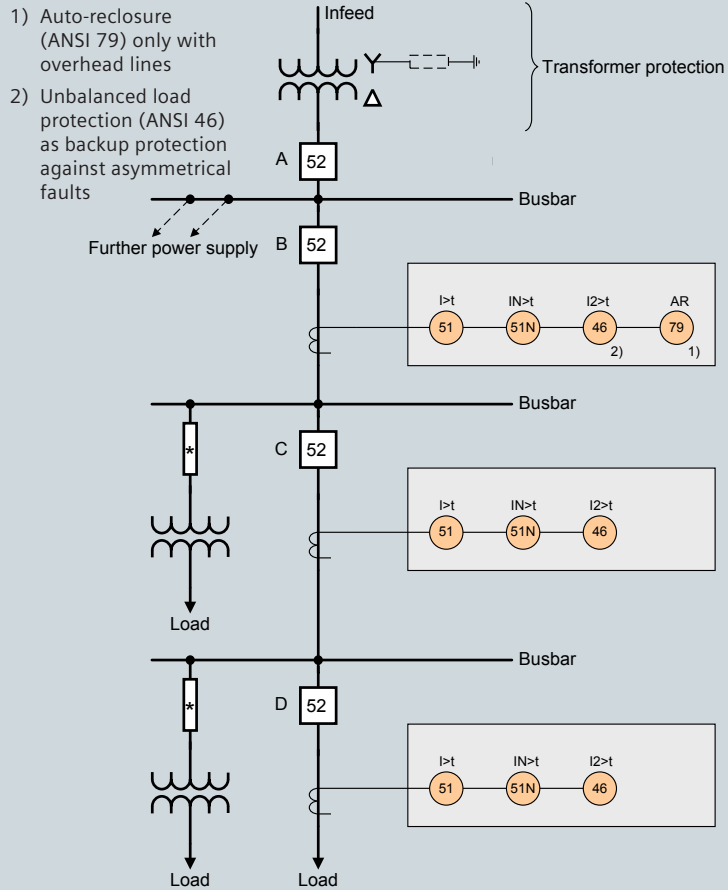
1) Auto-reclosure (ANSI 79) only with overhead lines

2) Unbalanced load protection (ANSI 46) as backup protection against asymmetrical faults

Infeed

Transformer protection

A 52

Busbar

Further power supply

B 52

I>t 51
IN>t 51N
I2>t 46 2)
AR 79 1)

Busbar

*

C 52

I>t 51
IN>t 51N
I2>t 46

Load

Busbar

*

D 52

I>t 51
IN>t 51N
I2>t 46

Load

Load